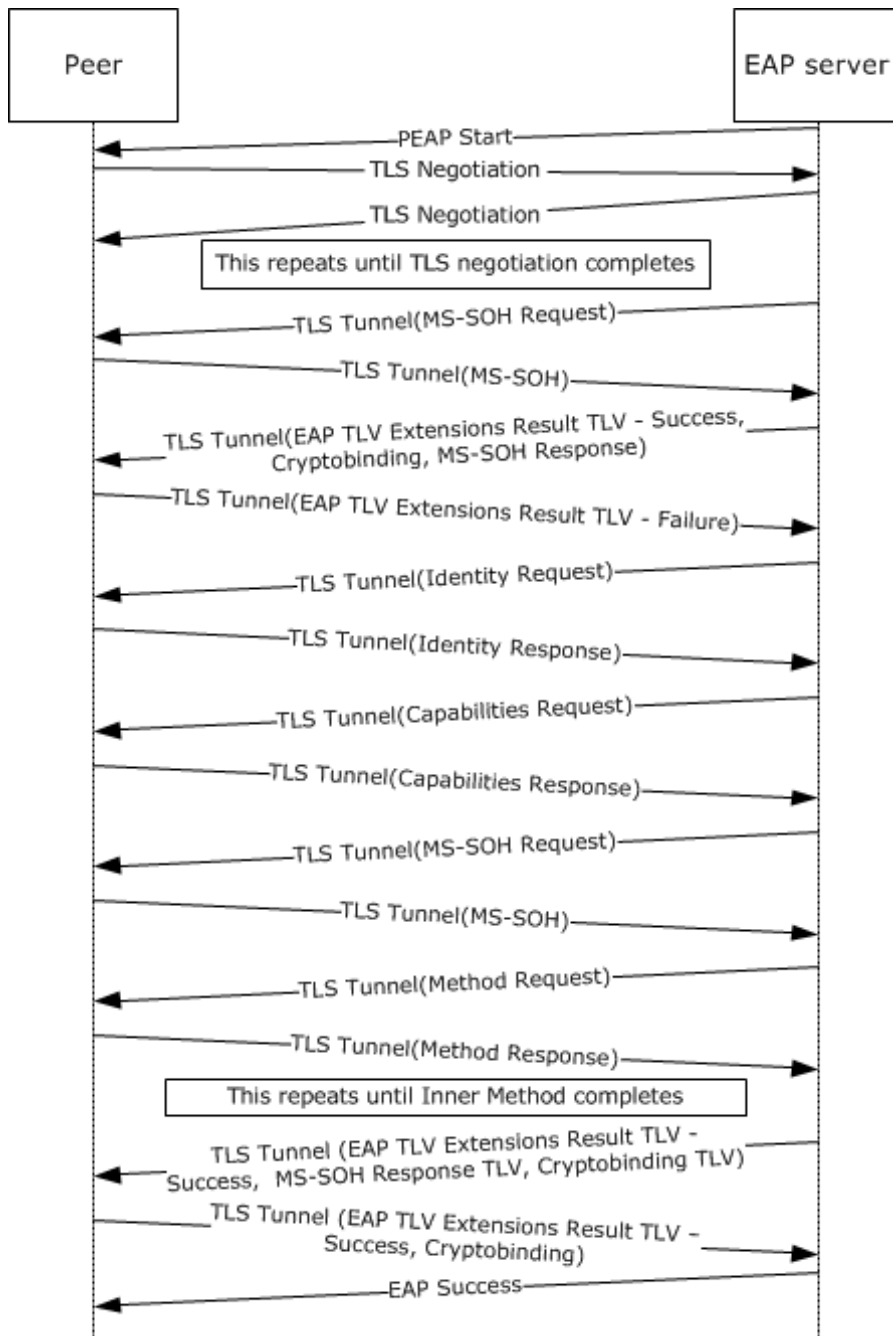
Peer

EAP server

PEAP Start

TLS Negotiation

TLS Negotiation

This repeats until TLS negotiation completes

TLS Tunnel(MS-SOH Request)

TLS Tunnel(MS-SOH)

TLS Tunnel(EAP TLV Extensions Result TLV - Success, Cryptobinding, MS-SOH Response)

TLS Tunnel(EAP TLV Extensions Result TLV - Failure)

TLS Tunnel(Identity Request)

TLS Tunnel(Identity Response)

TLS Tunnel(Capabilities Request)

TLS Tunnel(Capabilities Response)

TLS Tunnel(MS-SOH Request)

TLS Tunnel(MS-SOH)

TLS Tunnel(Method Request)

TLS Tunnel(Method Response)

This repeats until Inner Method completes

TLS Tunnel (EAP TLV Extensions Result TLV - Success, MS-SOH Response TLV, Cryptobinding TLV)

TLS Tunnel (EAP TLV Extensions Result TLV – Success, Cryptobinding)

EAP Success